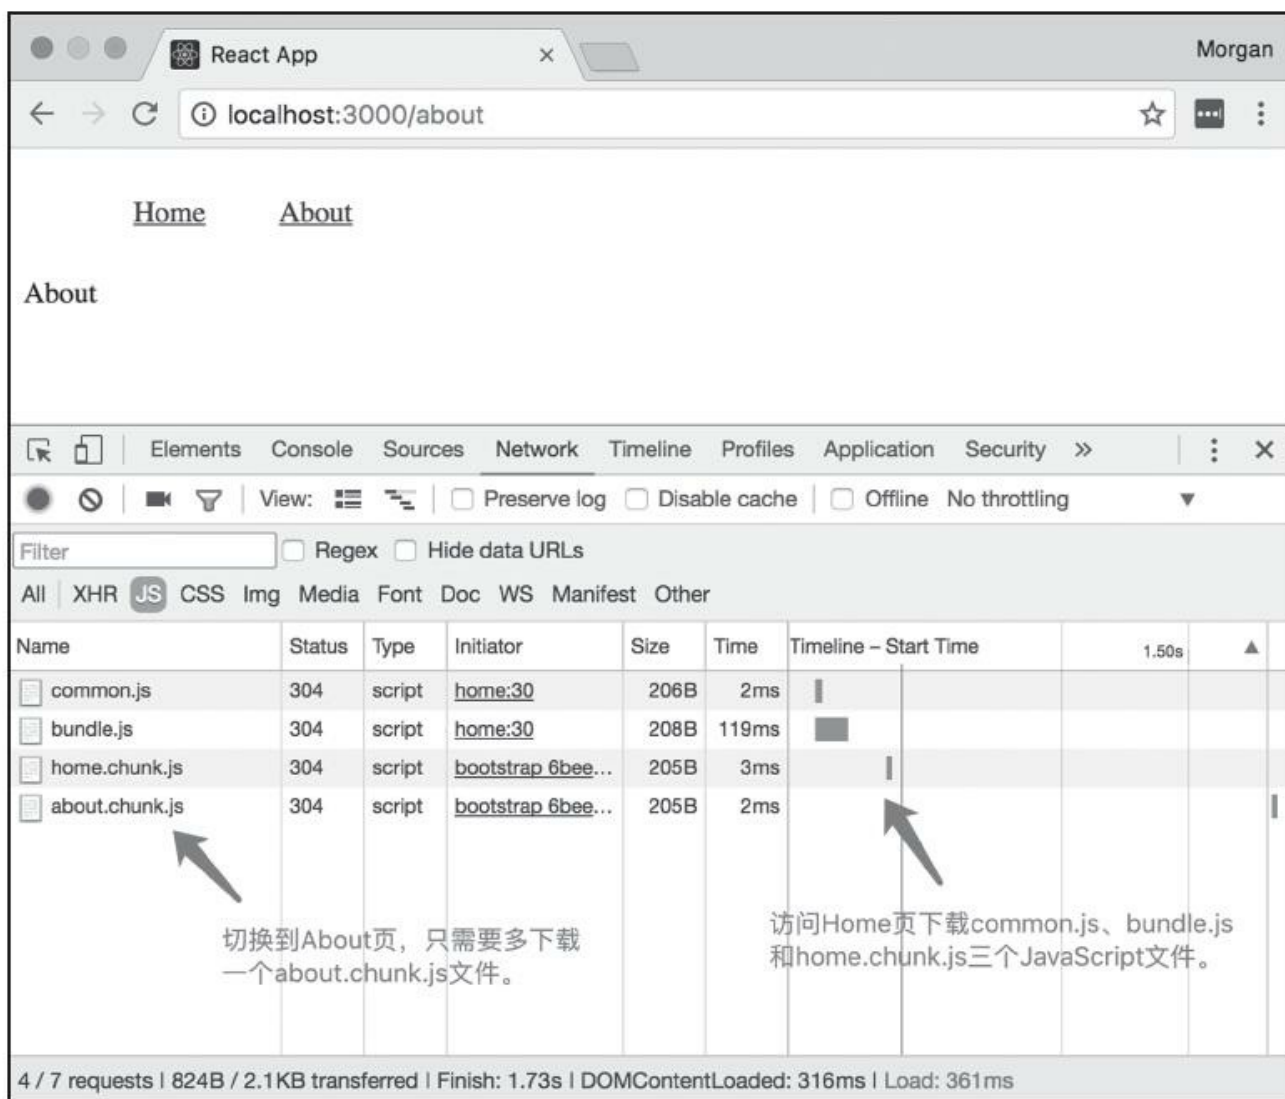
React App ×

Morgan

localhost:3000/about

Home About

About

Elements Console Sources Network Timeline Profiles Application Security »

View: Preserve log Disable cache Offline No throttling

Filter Regex Hide data URLs

All XHR JS CSS Img Media Font Doc WS Manifest Other

| Name | Status | Type | Initiator | Size | Time | Timeline – Start Time | 1.50s |
|---|---|---|---|---|---|---|---|
| common.js | 304 | script | home:30 | 206B | 2ms | | |
| bundle.js | 304 | script | home:30 | 208B | 119ms | | |
| home.chunk.js | 304 | script | bootstrap 6bee… | 205B | 3ms | | |
| about.chunk.js | 304 | script | bootstrap 6bee… | 205B | 2ms | | |

切换到About页，只需要多下载一个about.chunk.js文件。

访问Home页下载common.js、bundle.js和home.chunk.js三个JavaScript文件。

4 / 7 requests | 824B / 2.1KB transferred | Finish: 1.73s | DOMContentLoaded: 316ms | Load: 361ms